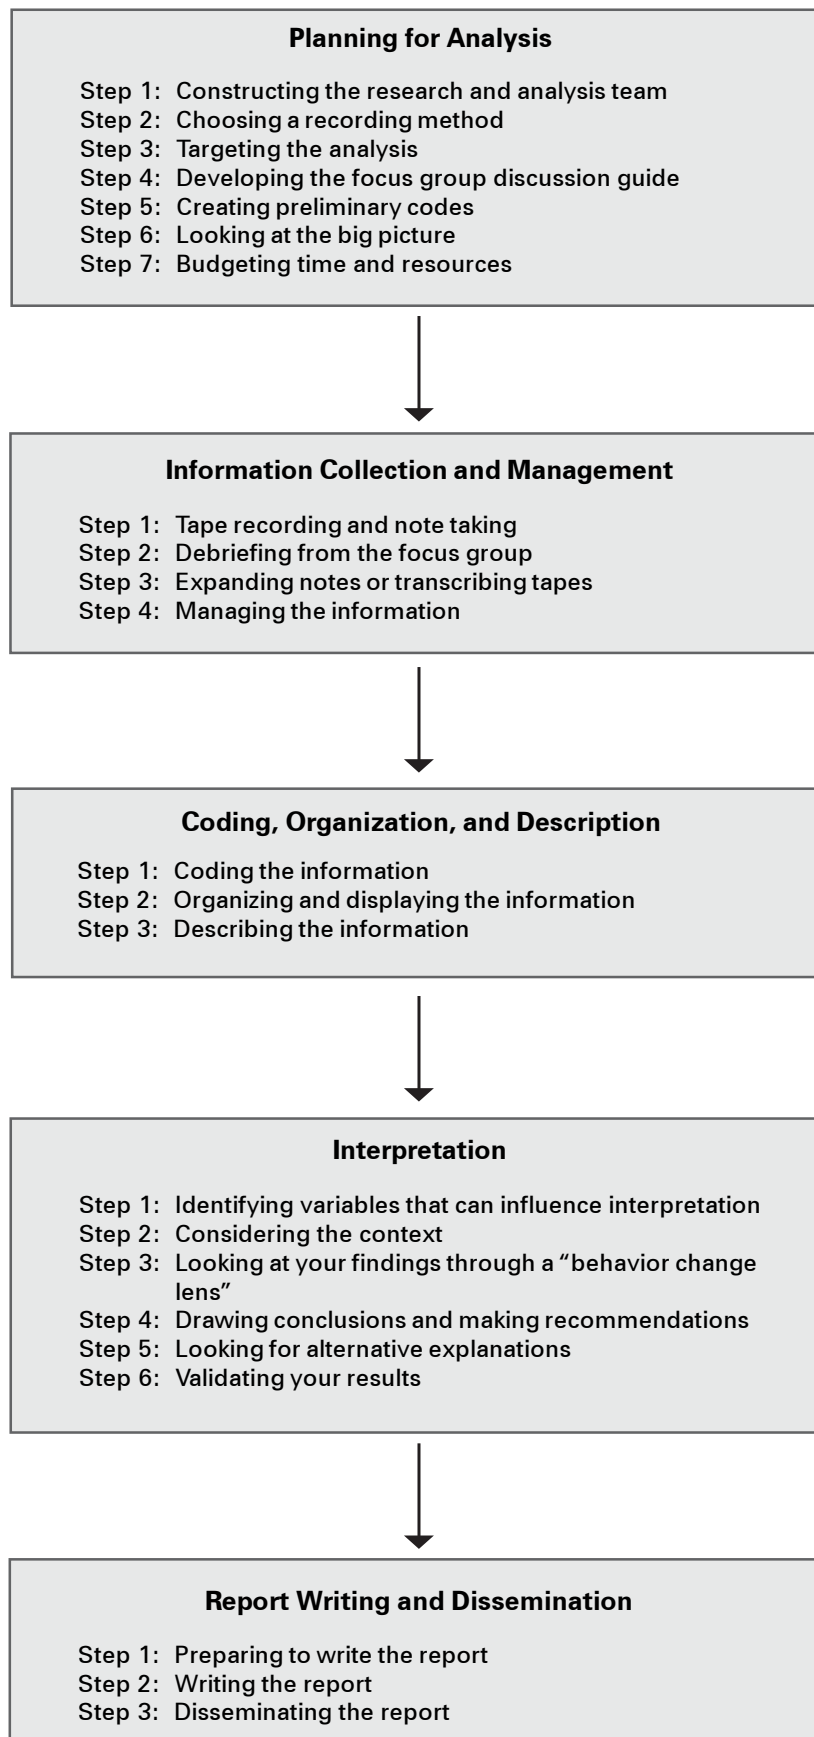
Planning for Analysis

Step 1: Constructing the research and analysis team
Step 2: Choosing a recording method
Step 3: Targeting the analysis
Step 4: Developing the focus group discussion guide
Step 5: Creating preliminary codes
Step 6: Looking at the big picture
Step 7: Budgeting time and resources

Information Collection and Management

Step 1: Tape recording and note taking
Step 2: Debriefing from the focus group
Step 3: Expanding notes or transcribing tapes
Step 4: Managing the information

Coding, Organization, and Description

Step 1: Coding the information
Step 2: Organizing and displaying the information
Step 3: Describing the information

Interpretation

Step 1: Identifying variables that can influence interpretation
Step 2: Considering the context
Step 3: Looking at your findings through a "behavior change lens"
Step 4: Drawing conclusions and making recommendations
Step 5: Looking for alternative explanations
Step 6: Validating your results

Report Writing and Dissemination

Step 1: Preparing to write the report
Step 2: Writing the report
Step 3: Disseminating the report